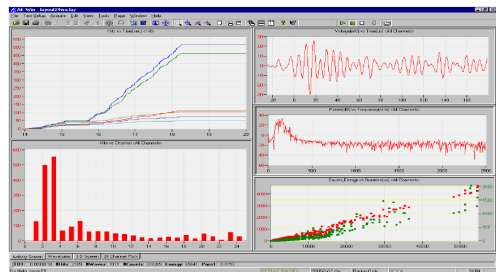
AE Win - layout2 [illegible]

File Test Setup Acquire Edit Views Tools Page Windows Help

Hits vs Time(sec) (All Ch)

Voltage(mV) vs Time(μs) (All Channels)

Power(dB) vs Frequency(kHz) (All Channels)

Hits vs Channel (All Channels)

Counts,Energy vs Duration(μs) (All Channels)

0
50
100
150
200
250
300
350
400
450
500
550
600

15
16
17
18
19
20

0
100
200
300
400
500
600

2
4
6
8
10
12
14
16
18
20
22
24

30
20
10
0
-10
-20
-30
-40

0
500
1000
1500
2000
2500

0
10000
20000
30000
40000
50000

Analog Scope | Waveforms | 3-D Viewer | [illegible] Channel Plots

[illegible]